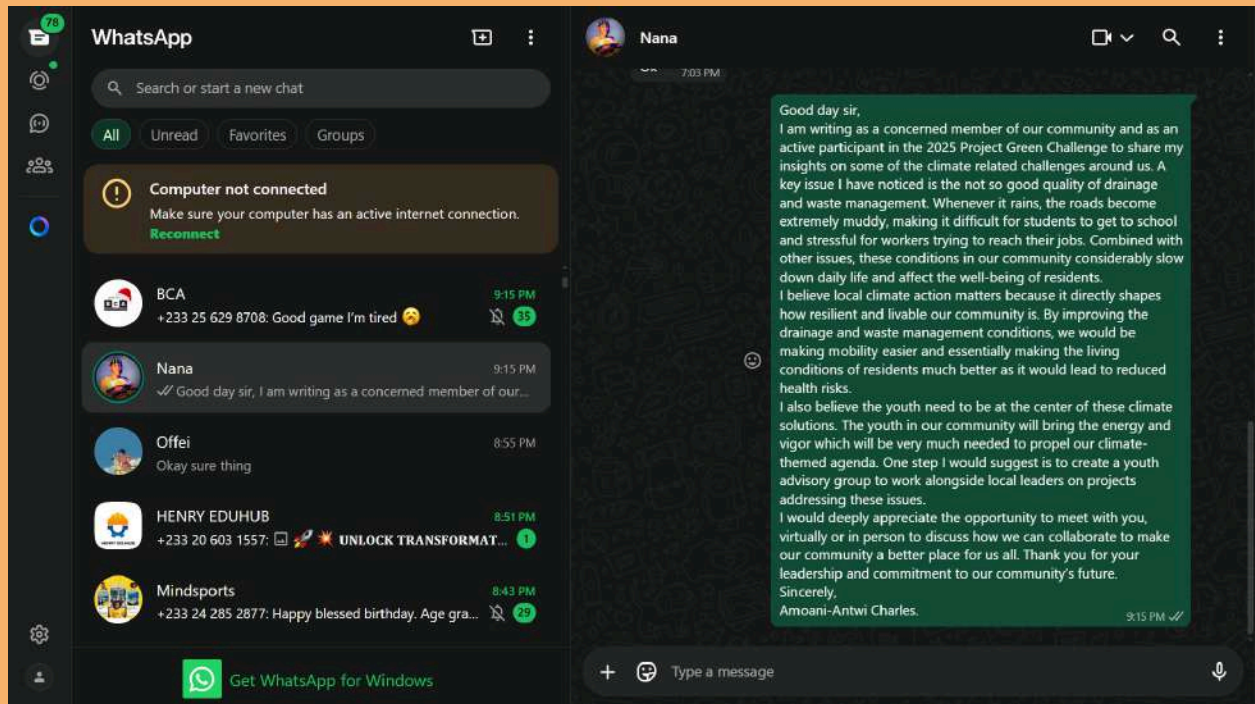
78

WhatsApp

Search or start a new chat

All Unread Favorites Groups

Computer not connected
Make sure your computer has an active internet connection.
Reconnect

BCA
+233 25 629 8708: Good game I'm tired 😥
9:15 PM
35

Nana
Good day sir, I am writing as a concerned member of our...
9:15 PM

Offei
Okay sure thing
8:55 PM

HENRY EDUHUB
+233 20 603 1557: 🚀💥 UNLOCK TRANSFORMAT...
8:51 PM
1

Mindsports
+233 24 285 2877: Happy blessed birthday. Age gra...
8:43 PM
29

Get WhatsApp for Windows

Nana

7:03 PM

Good day sir,
I am writing as a concerned member of our community and as an active participant in the 2025 Project Green Challenge to share my insights on some of the climate related challenges around us. A key issue I have noticed is the not so good quality of drainage and waste management. Whenever it rains, the roads become extremely muddy, making it difficult for students to get to school and stressful for workers trying to reach their jobs. Combined with other issues, these conditions in our community considerably slow down daily life and affect the well-being of residents.
I believe local climate action matters because it directly shapes how resilient and livable our community is. By improving the drainage and waste management conditions, we would be making mobility easier and essentially making the living conditions of residents much better as it would lead to reduced health risks.
I also believe the youth need to be at the center of these climate solutions. The youth in our community will bring the energy and vigor which will be very much needed to propel our climate-themed agenda. One step I would suggest is to create a youth advisory group to work alongside local leaders on projects addressing these issues.
I would deeply appreciate the opportunity to meet with you, virtually or in person to discuss how we can collaborate to make our community a better place for us all. Thank you for your leadership and commitment to our community's future.
Sincerely,
Amoani-Antwi Charles.
9:15 PM

Type a message